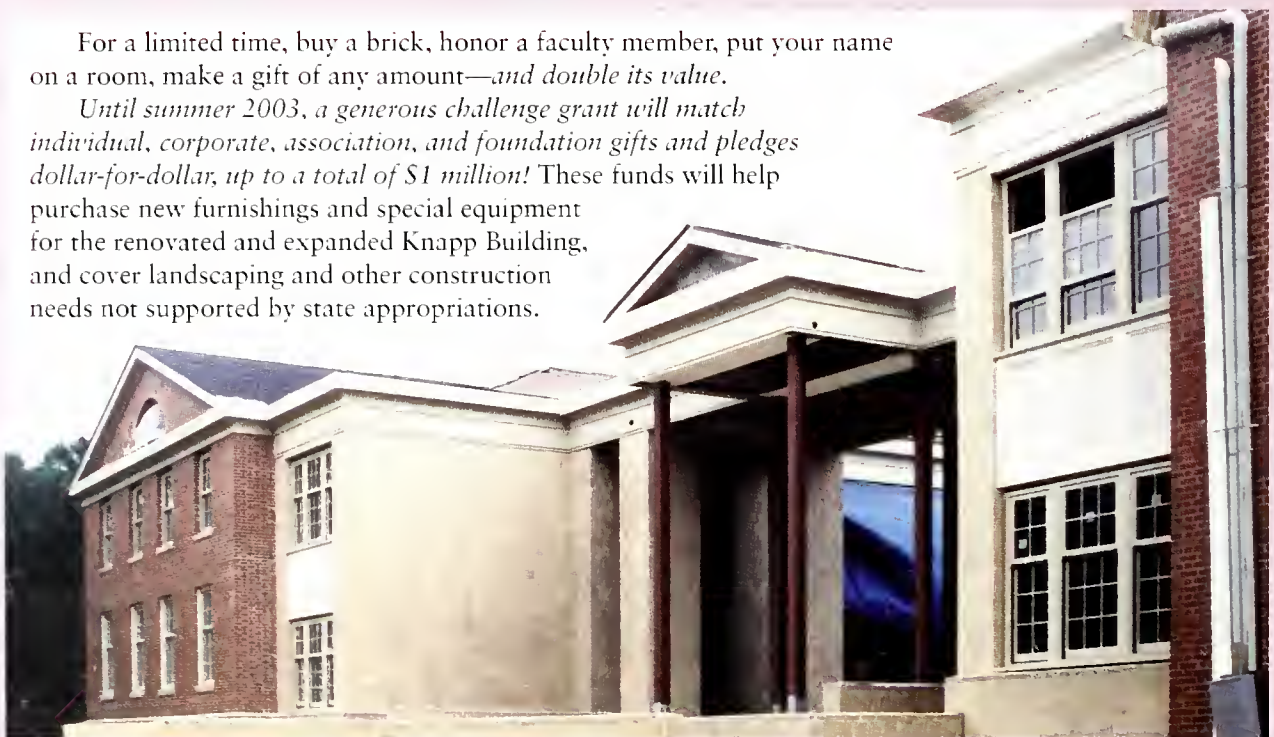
For a limited time, buy a brick, honor a faculty member, put your name on a room, make a gift of any amount—*and double its value.*

*Until summer 2003, a generous challenge grant will match individual, corporate, association, and foundation gifts and pledges dollar-for-dollar, up to a total of $1 million!* These funds will help purchase new furnishings and special equipment for the renovated and expanded Knapp Building, and cover landscaping and other construction needs not supported by state appropriations.